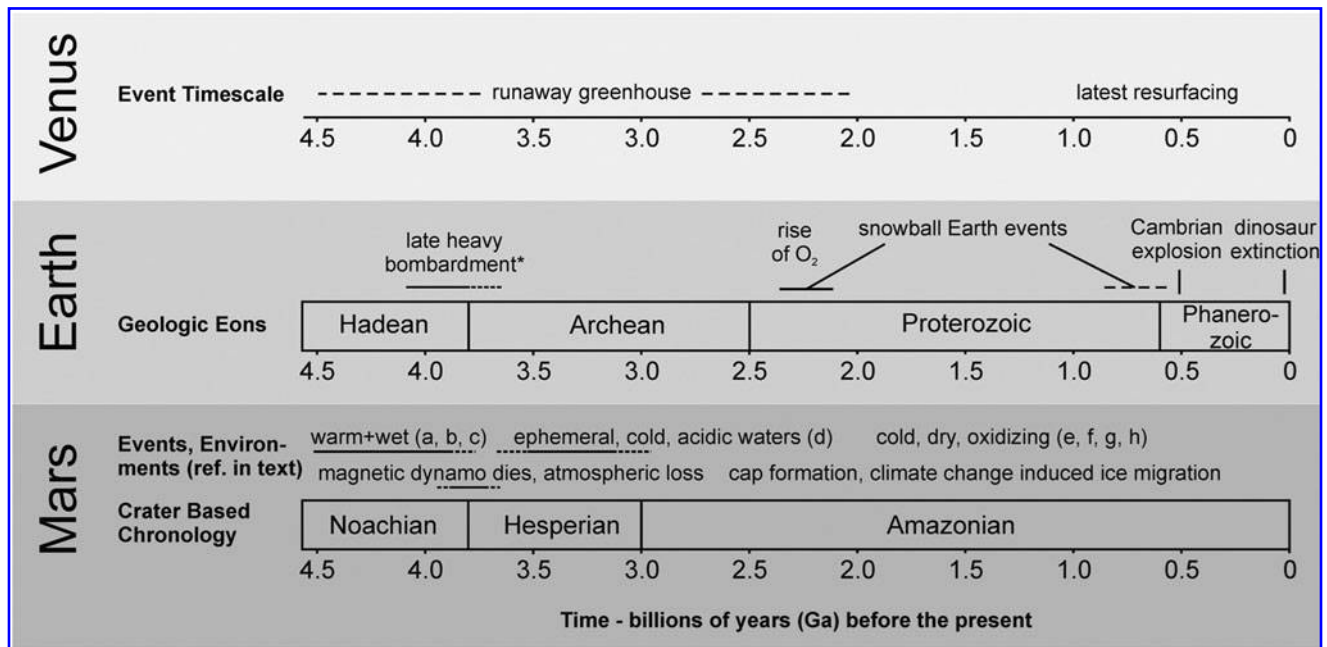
Venus

Event Timescale

runaway greenhouse

latest resurfacing

4.5 4.0 3.5 3.0 2.5 2.0 1.5 1.0 0.5 0

Earth

late heavy bombardment*

rise of $O_2$

snowball Earth events

Cambrian explosion

dinosaur extinction

Geologic Eons

| Hadean | Archean | Proterozoic | Phanerozoic |
|---|---|---|---|

4.5 4.0 3.5 3.0 2.5 2.0 1.5 1.0 0.5 0

Mars

Events, Environments (ref. in text)

warm+wet (a, b, c)

ephemeral, cold, acidic waters (d)

cold, dry, oxidizing (e, f, g, h)

magnetic dynamo dies, atmospheric loss

cap formation, climate change induced ice migration

Crater Based Chronology

| Noachian | Hesperian | Amazonian |
|---|---|---|

4.5 4.0 3.5 3.0 2.5 2.0 1.5 1.0 0.5 0

Time - billions of years (Ga) before the present